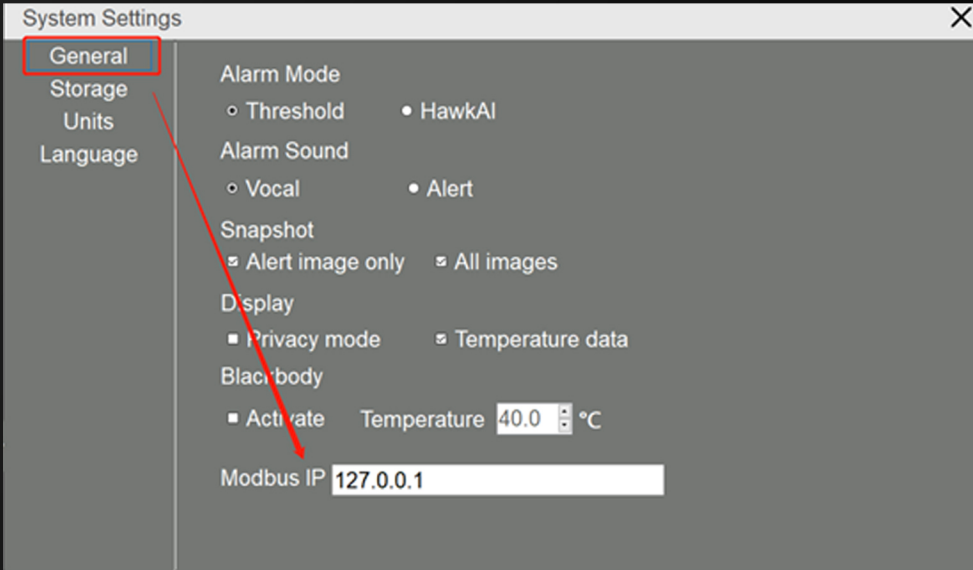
System Settings
×

General
Storage
Units
Language

Alarm Mode
Threshold HawkAI
Alarm Sound
Vocal Alert
Snapshot
Alert image only All images
Display
Privacy mode Temperature data
Blackbody
Activate Temperature 40.0 °C

Modbus IP 127.0.0.1